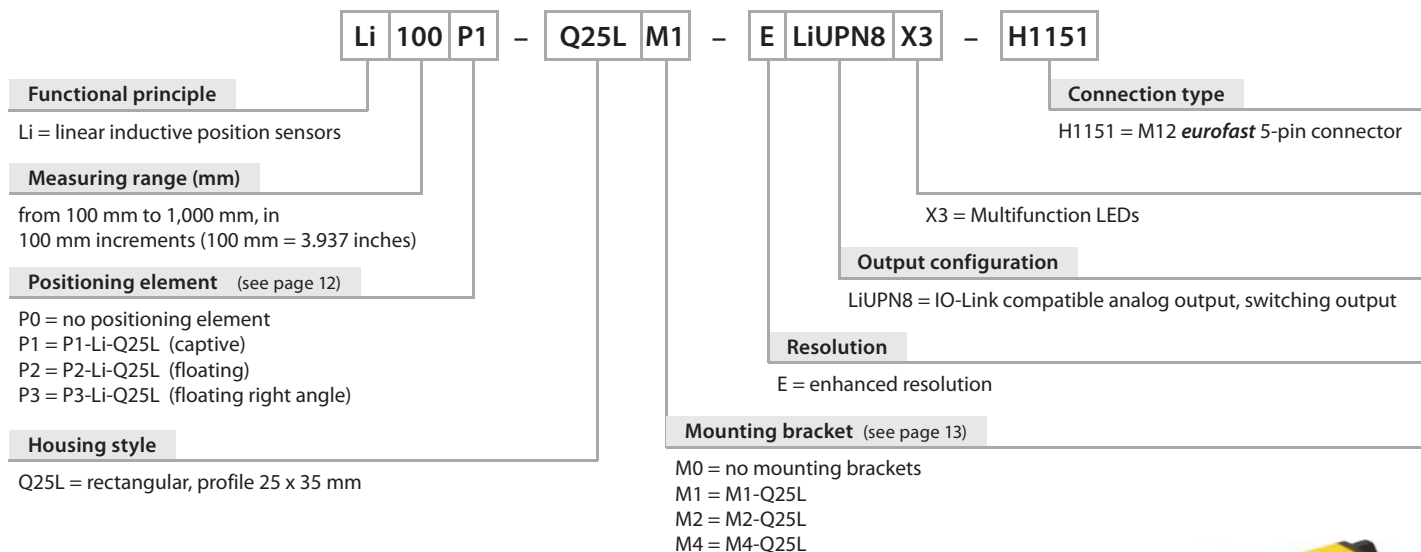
Li 100 P1 – Q25L M1 – E LiUPN8 X3 – H1151

Functional principle

Li = linear inductive position sensors

Measuring range (mm)

from 100 mm to 1,000 mm, in 100 mm increments (100 mm = 3.937 inches)

Positioning element (see page 12)

P0 = no positioning element
P1 = P1-Li-Q25L (captive)
P2 = P2-Li-Q25L (floating)
P3 = P3-Li-Q25L (floating right angle)

Housing style

Q25L = rectangular, profile 25 x 35 mm

Connection type

H1151 = M12 ***eurofast*** 5-pin connector

X3 = Multifunction LEDs

Output configuration

LiUPN8 = IO-Link compatible analog output, switching output

Resolution

E = enhanced resolution

Mounting bracket (see page 13)

M0 = no mounting brackets
M1 = M1-Q25L
M2 = M2-Q25L
M4 = M4-Q25L